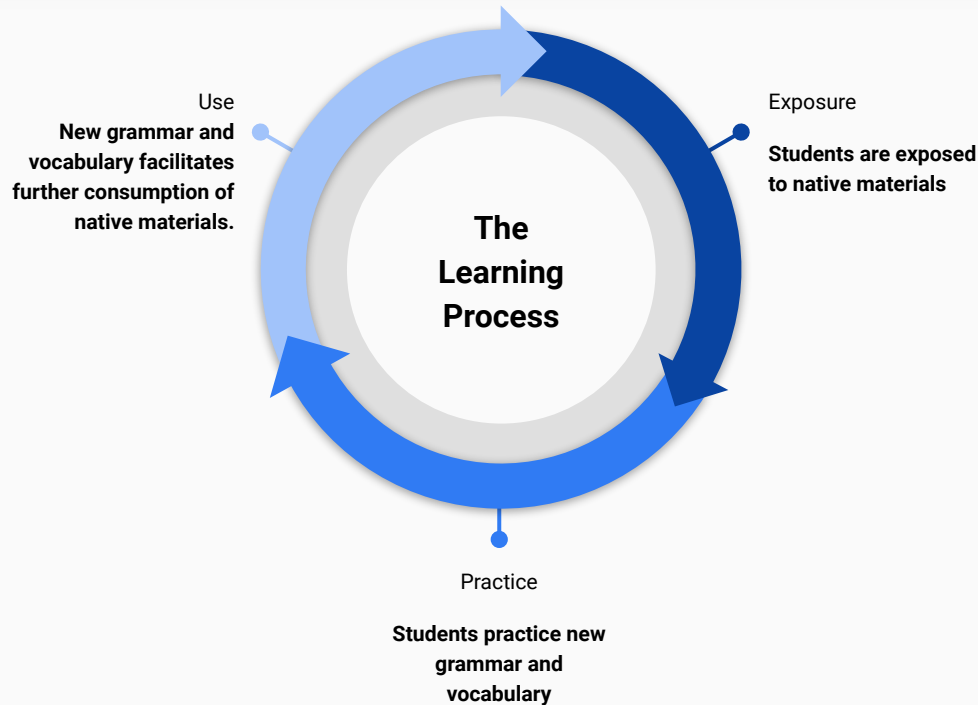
Use

New grammar and vocabulary facilitates further consumption of native materials.

The Learning Process

Exposure

Students are exposed to native materials

Practice

Students practice new grammar and vocabulary